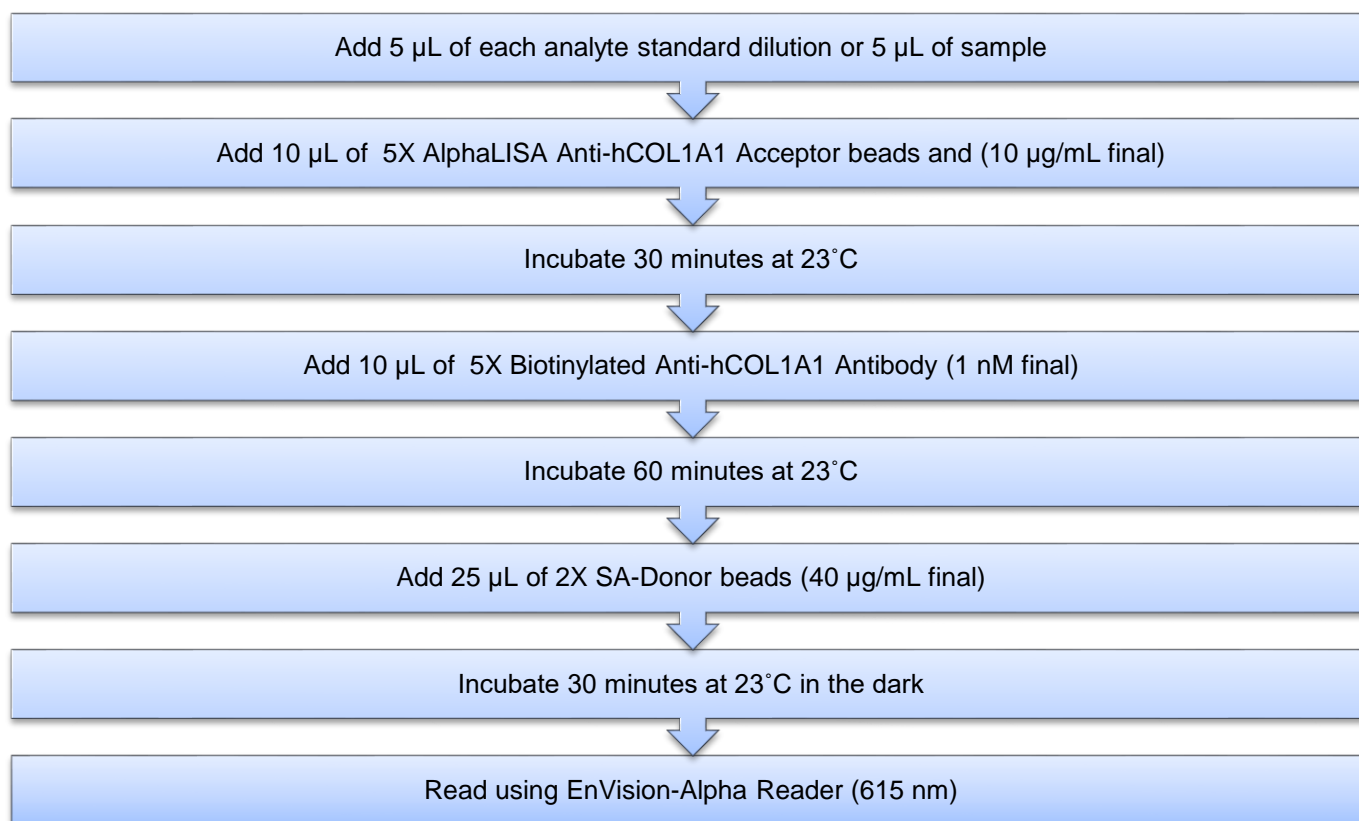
Add 5 µL of each analyte standard dilution or 5 µL of sample

Add 10 µL of 5X AlphaLISA Anti-hCOL1A1 Acceptor beads and (10 µg/mL final)

Incubate 30 minutes at 23˚C

Add 10 µL of 5X Biotinylated Anti-hCOL1A1 Antibody (1 nM final)

Incubate 60 minutes at 23˚C

Add 25 µL of 2X SA-Donor beads (40 µg/mL final)

Incubate 30 minutes at 23˚C in the dark

Read using EnVision-Alpha Reader (615 nm)